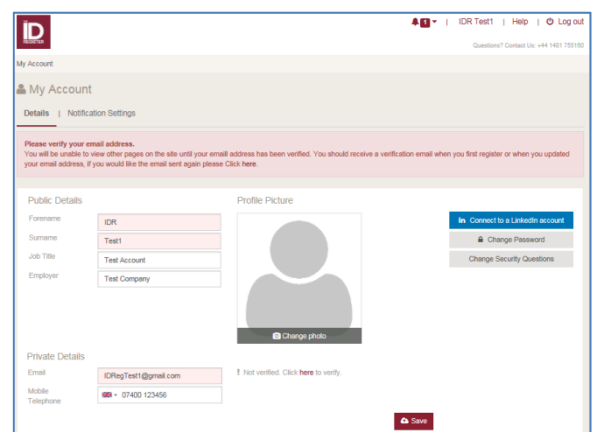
ID REGISTER

1 | IDR Test1 | Help | Log out

Questions? Contact Us: +44 1461 755150

My Account

My Account

Details | Notification Settings

Please verify your email address.
You will be unable to view other pages on the site until your email address has been verified. You should receive a verification email when you first register or when you updated your email address, if you would like the email sent again please Click here.

Public Details

Forename IDR
Surname Test1
Job Title Test Account
Employer Test Company

Profile Picture

Change photo

Connect to a LinkedIn account
Change Password
Change Security Questions

Private Details

Email IDRegTest1@gmail.com
Mobile Telephone 07400 123456

! Not verified. Click here to verify.

Save